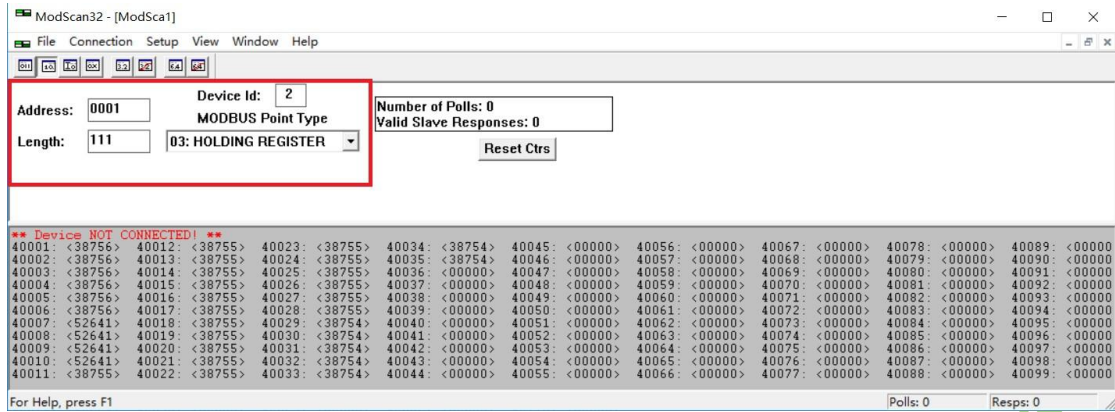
ModScan32 - [ModSca1]

File Connection Setup View Window Help

Address: 0001

Device Id: 2

MODBUS Point Type

Length: 111

03: HOLDING REGISTER

Number of Polls: 0
Valid Slave Responses: 0

Reset Ctrs

** Device NOT CONNECTED! **

| | | | | | | | | |
|---|---|---|---|---|---|---|---|---|
| 40001: <38756> | 40012: <38755> | 40023: <38755> | 40034: <38754> | 40045: <00000> | 40056: <00000> | 40067: <00000> | 40078: <00000> | 40089: <00000 |
| 40002: <38756> | 40013: <38755> | 40024: <38755> | 40035: <38754> | 40046: <00000> | 40057: <00000> | 40068: <00000> | 40079: <00000> | 40090: <00000 |
| 40003: <38756> | 40014: <38755> | 40025: <38755> | 40036: <00000> | 40047: <00000> | 40058: <00000> | 40069: <00000> | 40080: <00000> | 40091: <00000 |
| 40004: <38756> | 40015: <38755> | 40026: <38755> | 40037: <00000> | 40048: <00000> | 40059: <00000> | 40070: <00000> | 40081: <00000> | 40092: <00000 |
| 40005: <38756> | 40016: <38755> | 40027: <38755> | 40038: <00000> | 40049: <00000> | 40060: <00000> | 40071: <00000> | 40082: <00000> | 40093: <00000 |
| 40006: <38756> | 40017: <38755> | 40028: <38755> | 40039: <00000> | 40050: <00000> | 40061: <00000> | 40072: <00000> | 40083: <00000> | 40094: <00000 |
| 40007: <52641> | 40018: <38755> | 40029: <38754> | 40040: <00000> | 40051: <00000> | 40062: <00000> | 40073: <00000> | 40084: <00000> | 40095: <00000 |
| 40008: <52641> | 40019: <38755> | 40030: <38754> | 40041: <00000> | 40052: <00000> | 40063: <00000> | 40074: <00000> | 40085: <00000> | 40096: <00000 |
| 40009: <52641> | 40020: <38755> | 40031: <38754> | 40042: <00000> | 40053: <00000> | 40064: <00000> | 40075: <00000> | 40086: <00000> | 40097: <00000 |
| 40010: <52641> | 40021: <38755> | 40032: <38754> | 40043: <00000> | 40054: <00000> | 40065: <00000> | 40076: <00000> | 40087: <00000> | 40098: <00000 |
| 40011: <38755> | 40022: <38755> | 40033: <38754> | 40044: <00000> | 40055: <00000> | 40066: <00000> | 40077: <00000> | 40088: <00000> | 40099: <00000 |

For Help, press F1

Polls: 0

Resps: 0